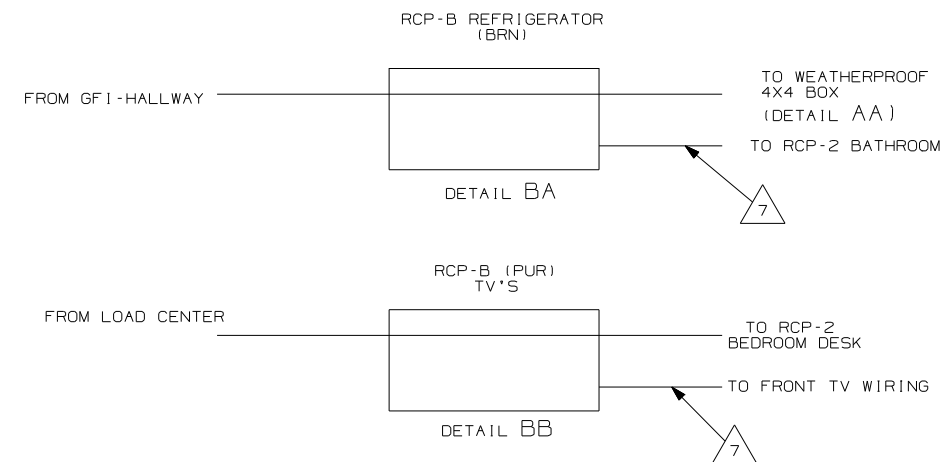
RCP-B REFRIGERATOR
(BRN)

FROM GFI-HALLWAY

TO WEATHERPROOF
4X4 BOX
(DETAIL AA)

TO RCP-2 BATHROOM

DETAIL BA

7

RCP-B (PUR)
TV'S

FROM LOAD CENTER

TO RCP-2
BEDROOM DESK

TO FRONT TV WIRING

DETAIL BB

7